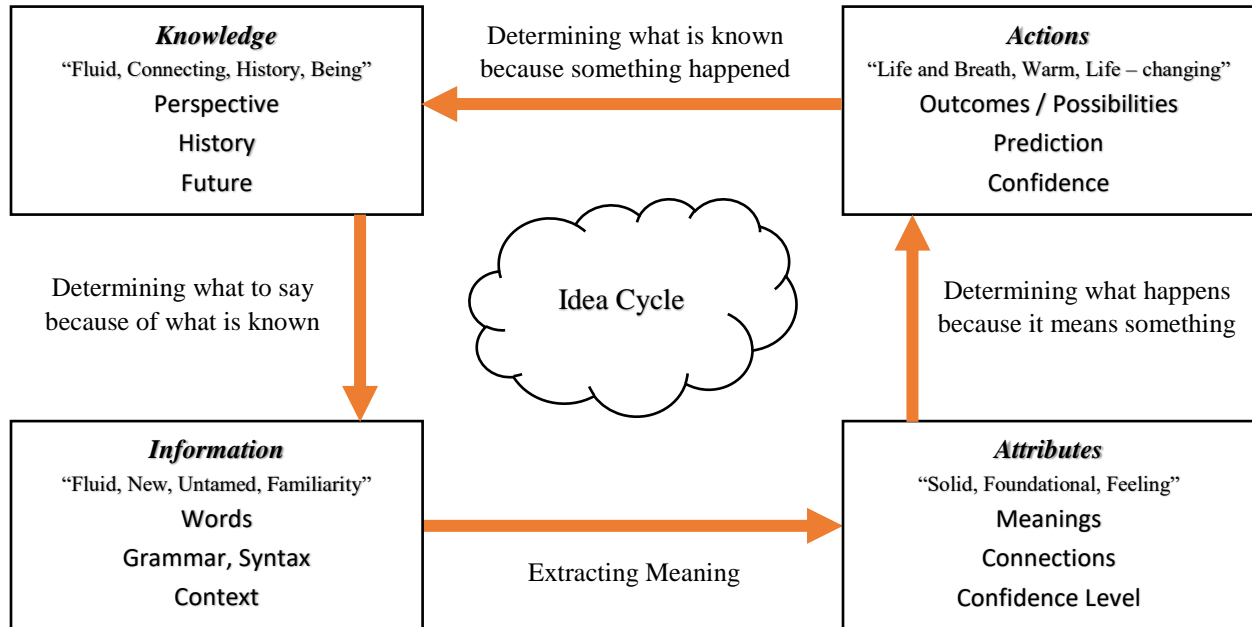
Knowledge
“Fluid, Connecting, History, Being”
Perspective
History
Future

Determining what is known because something happened

Actions
“Life and Breath, Warm, Life – changing”
Outcomes / Possibilities
Prediction
Confidence

Determining what to say because of what is known

Idea Cycle

Determining what happens because it means something

Information
“Fluid, New, Untamed, Familiarity”
Words
Grammar, Syntax
Context

Extracting Meaning

Attributes
“Solid, Foundational, Feeling”
Meanings
Connections
Confidence Level